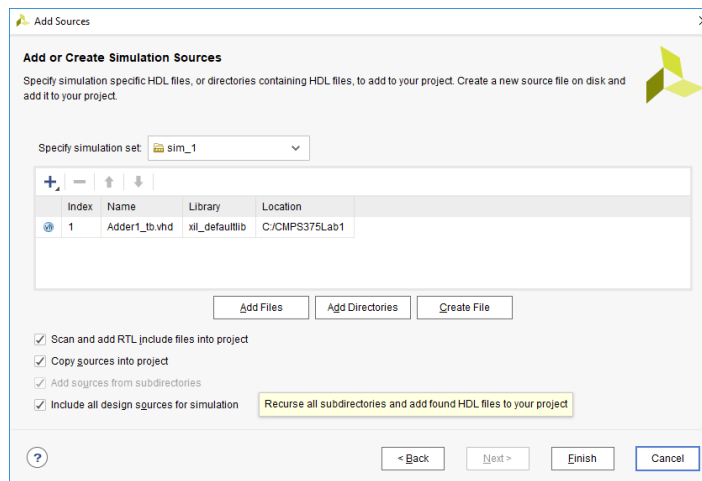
Add Sources

Add or Create Simulation Sources

Specify simulation specific HDL files, or directories containing HDL files, to add to your project. Create a new source file on disk and add it to your project.

Specify simulation set: sim_1

| | Index | Name | Library | Location |
|---|---|---|---|---|
| | 1 | Adder1_tb.vhd | xil_defaultlib | C:/CMPS375Lab1 |

Add Files | Add Directories | Create File

Scan and add RTL include files into project

Copy sources into project

Add sources from subdirectories

Include all design sources for simulation

Recurse all subdirectories and add found HDL files to your project

?

< Back | Next > | Finish | Cancel